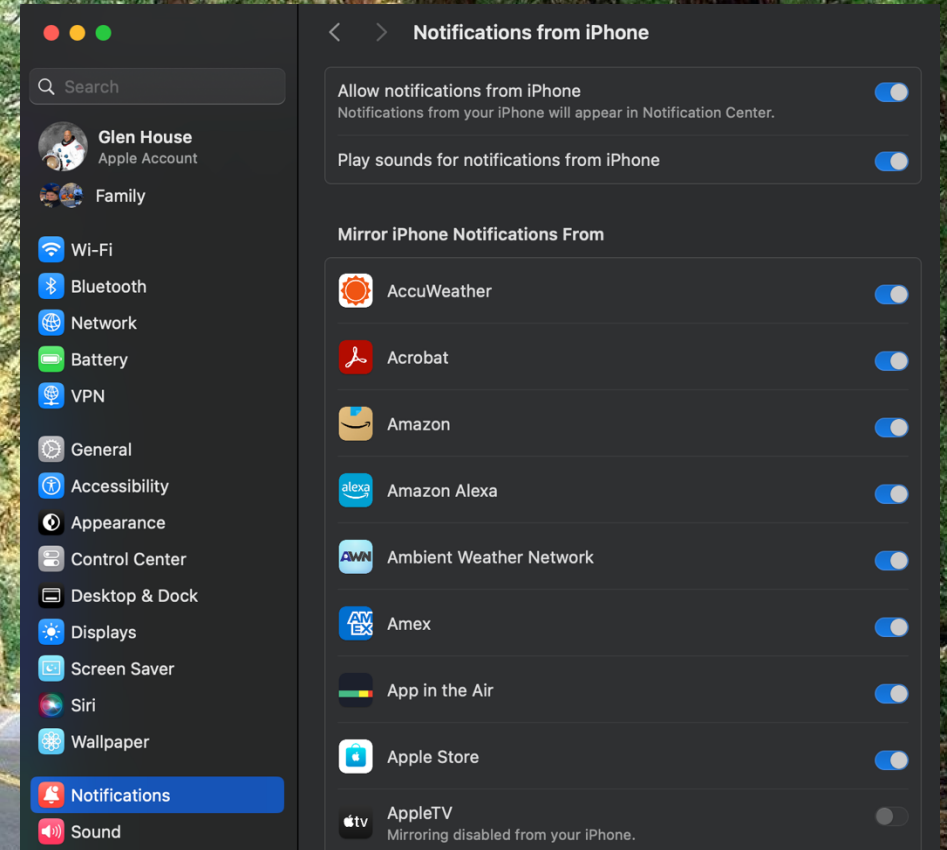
Search

Glen House
Apple Account

Family

Wi-Fi
Bluetooth
Network
Battery
VPN

General
Accessibility
Appearance
Control Center
Desktop & Dock
Displays
Screen Saver
Siri
Wallpaper

Notifications
Sound

Notifications from iPhone

Allow notifications from iPhone
Notifications from your iPhone will appear in Notification Center.

Play sounds for notifications from iPhone

Mirror iPhone Notifications From

AccuWeather
Acrobat
Amazon
alexa
Amazon Alexa
AWN
Ambient Weather Network
AM EX
Amex
App in the Air
Apple Store
tv
AppleTV
Mirroring disabled from your iPhone.